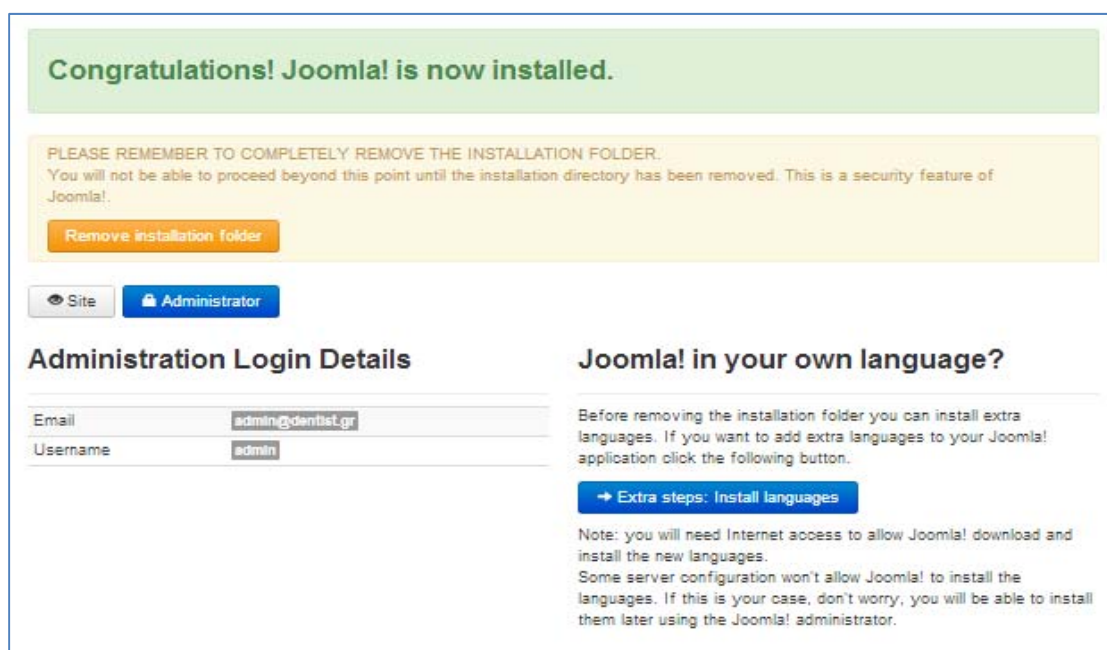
Congratulations! Joomla! is now installed.

PLEASE REMEMBER TO COMPLETELY REMOVE THE INSTALLATION FOLDER.
You will not be able to proceed beyond this point until the installation directory has been removed. This is a security feature of Joomla!.

Remove installation folder

Site

Administrator

Administration Login Details

| Email | admin@dentist.gr |
|---|---|
| Username | admin |

Joomla! in your own language?

Before removing the installation folder you can install extra languages. If you want to add extra languages to your Joomla! application click the following button.

→ Extra steps: Install languages

Note: you will need Internet access to allow Joomla! download and install the new languages.
Some server configuration won't allow Joomla! to install the languages. If this is your case, don't worry, you will be able to install them later using the Joomla! administrator.